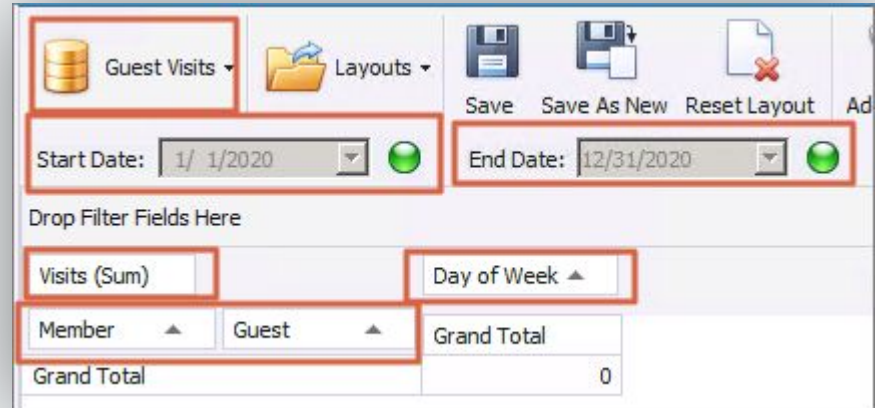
Guest Visits ▾ Layouts ▾ Save Save As New Reset Layout Ad

Start Date: 1/ 1/2020 End Date: 12/31/2020

Drop Filter Fields Here

Visits (Sum) Day of Week ▲

| Member ▲ | Guest ▲ | Grand Total |
|---|---|---|
| Grand Total | | 0 |